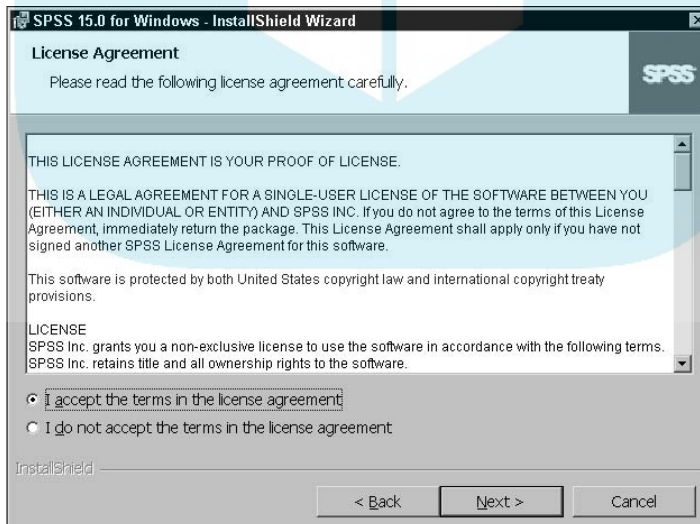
SPSS 15.0 for Windows - InstallShield Wizard

License Agreement

Please read the following license agreement carefully.

SPSS

THIS LICENSE AGREEMENT IS YOUR PROOF OF LICENSE.

THIS IS A LEGAL AGREEMENT FOR A SINGLE-USER LICENSE OF THE SOFTWARE BETWEEN YOU (EITHER AN INDIVIDUAL OR ENTITY) AND SPSS INC. If you do not agree to the terms of this License Agreement, immediately return the package. This License Agreement shall apply only if you have not signed another SPSS License Agreement for this software.

This software is protected by both United States copyright law and international copyright treaty provisions.

LICENSE
SPSS Inc. grants you a non-exclusive license to use the software in accordance with the following terms. SPSS Inc. retains title and all ownership rights to the software.

I accept the terms in the license agreement

I do not accept the terms in the license agreement

InstallShield

< Back

Next >

Cancel